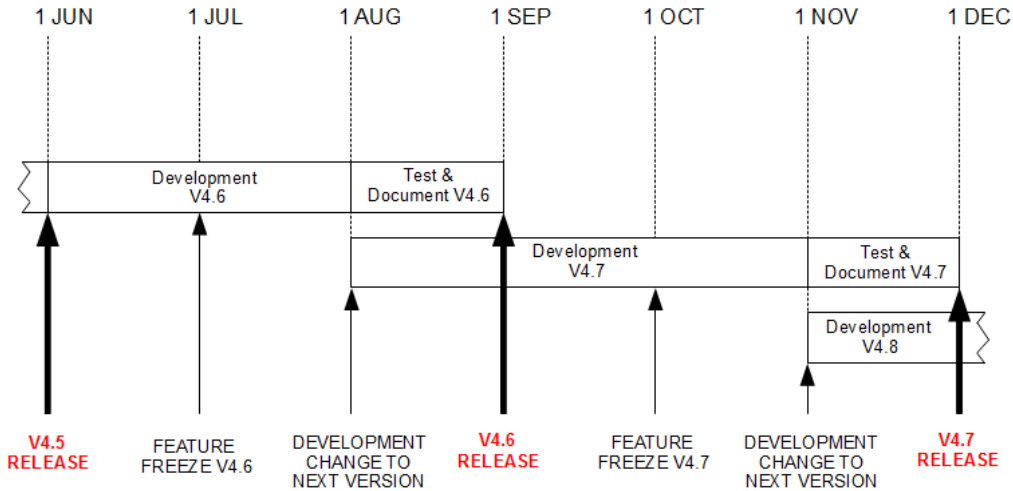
1 JUN 1 JUL 1 AUG 1 SEP 1 OCT 1 NOV 1 DEC

Development V4.6

Test & Document V4.6

Development V4.7

Test & Document V4.7

Development V4.8

V4.5 RELEASE

FEATURE FREEZE V4.6

DEVELOPMENT CHANGE TO NEXT VERSION

V4.6 RELEASE

FEATURE FREEZE V4.7

DEVELOPMENT CHANGE TO NEXT VERSION

V4.7 RELEASE